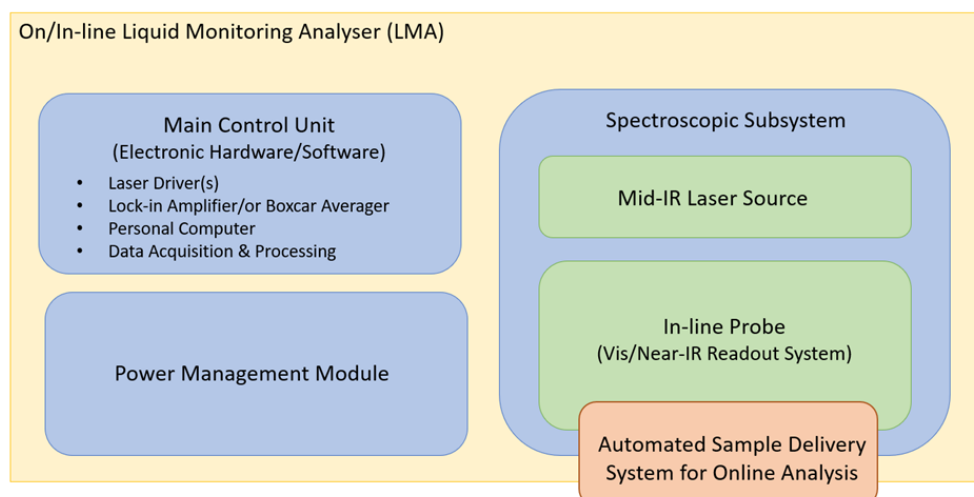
On/In-line Liquid Monitoring Analyser (LMA)

Main Control Unit
(Electronic Hardware/Software)

- Laser Driver(s)
- Lock-in Amplifier/or Boxcar Averager
- Personal Computer
- Data Acquisition & Processing

Power Management Module

Spectroscopic Subsystem

Mid-IR Laser Source

In-line Probe
(Vis/Near-IR Readout System)

Automated Sample Delivery System for Online Analysis